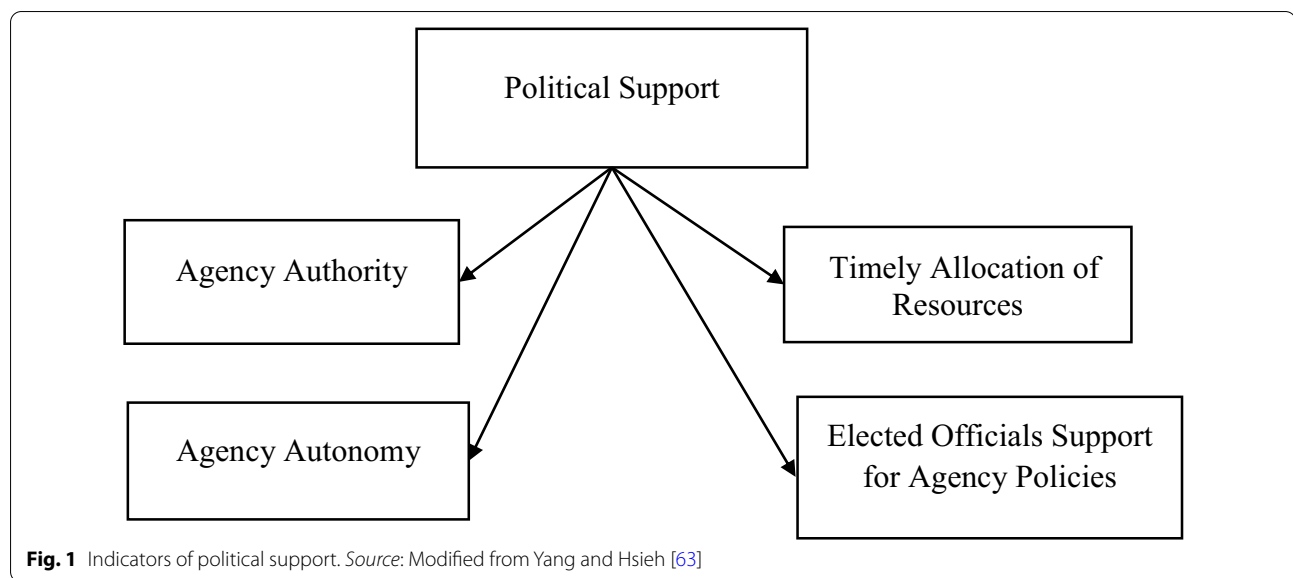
Political Support

Agency Authority

Timely Allocation of Resources

Agency Autonomy

Elected Officials Support for Agency Policies

**Fig. 1** Indicators of political support. *Source*: Modified from Yang and Hsieh [63]